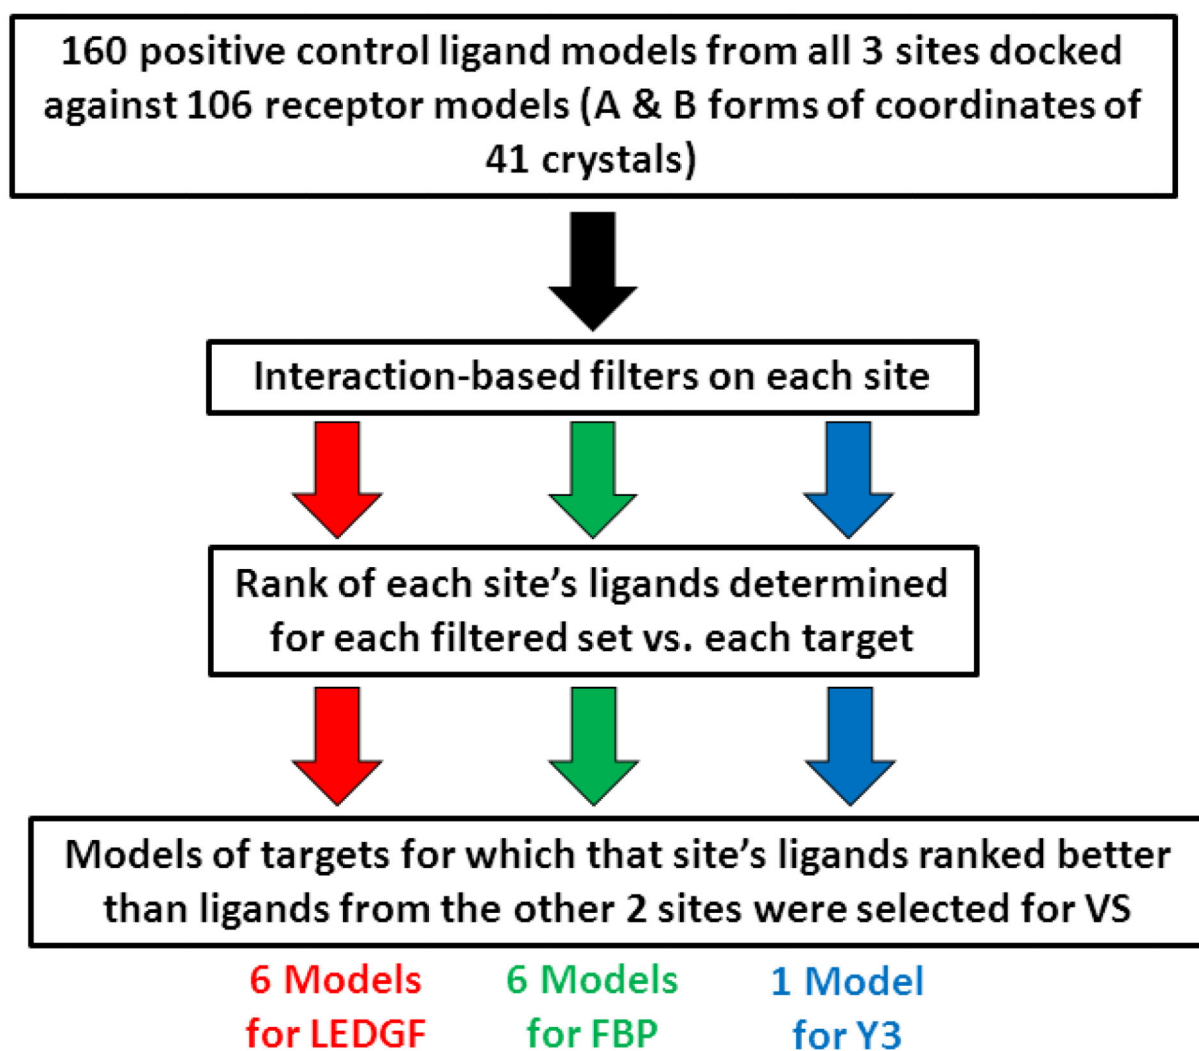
160 positive control ligand models from all 3 sites docked against 106 receptor models (A & B forms of coordinates of 41 crystals)

Interaction-based filters on each site

Rank of each site's ligands determined for each filtered set vs. each target

Models of targets for which that site's ligands ranked better than ligands from the other 2 sites were selected for VS

6 Models for LEDGF

6 Models for FBP

1 Model for Y3